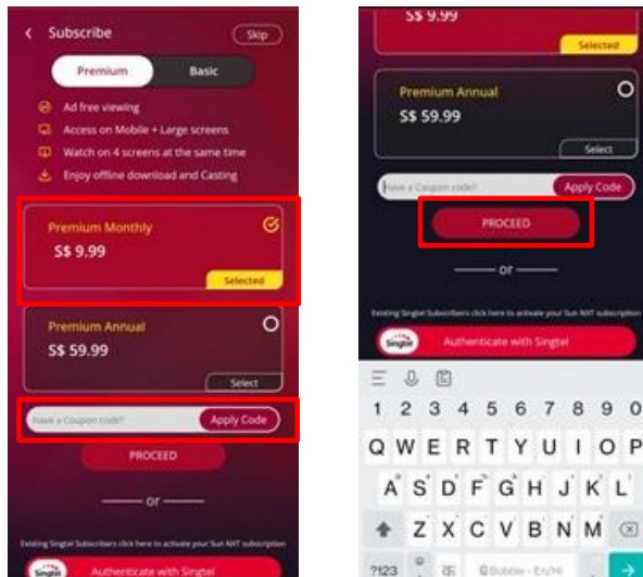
Subscribe
Skip
Premium
Basic
Ad free viewing
Access on Mobile + Large screens
Watch on 4 screens at the same time
Enjoy offline download and Casting
Premium Monthly
S$ 9.99
Selected
Premium Annual
S$ 59.99
Select
Have a Coupon code?
Apply Code
PROCEED
or
Existing Singtel Subscribers click here to activate your Sun NXT subscription
Singtel
Authenticate with Singtel

S$ 9.99
Selected
Premium Annual
S$ 59.99
Select
Have a Coupon code?
Apply Code
PROCEED
or
Existing Singtel Subscribers click here to activate your Sun NXT subscription
Singtel
Authenticate with Singtel
1 2 3 4 5 6 7 8 9 0
Q W E R T Y U I O P
A S D F G H J K L
Z X C V B N M
?123
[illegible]